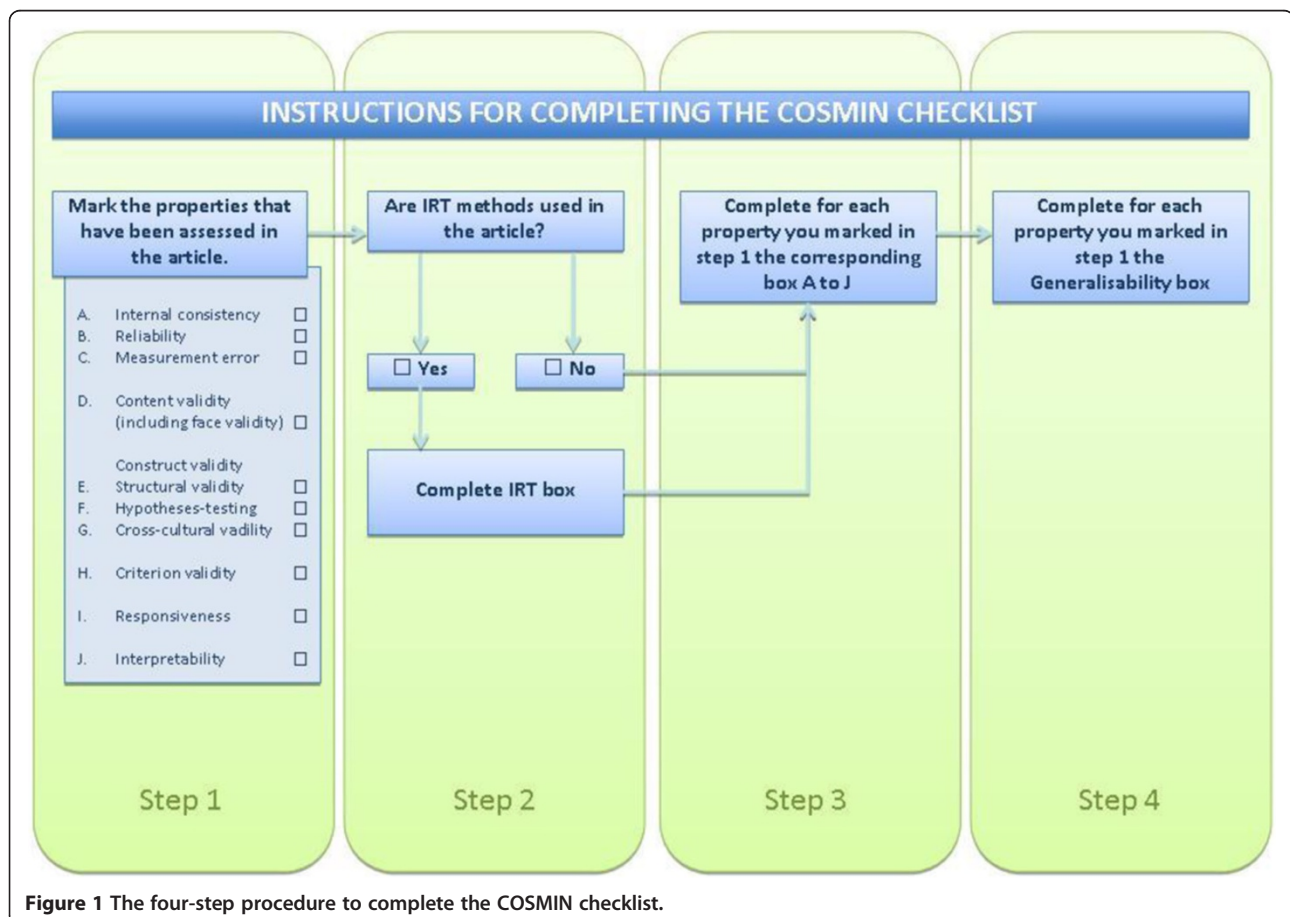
INSTRUCTIONS FOR COMPLETING THE COSMIN CHECKLIST

Mark the properties that have been assessed in the article.

A. Internal consistency ☐
B. Reliability ☐
C. Measurement error ☐

D. Content validity (including face validity) ☐

Construct validity
E. Structural validity ☐
F. Hypotheses-testing ☐
G. Cross-cultural vadility ☐

H. Criterion validity ☐

I. Responsiveness ☐

J. Interpretability ☐

Are IRT methods used in the article?

☐ Yes

☐ No

Complete IRT box

Complete for each property you marked in step 1 the corresponding box A to J

Complete for each property you marked in step 1 the Generalisability box

Step 1

Step 2

Step 3

Step 4

Figure 1 The four-step procedure to complete the COSMIN checklist.